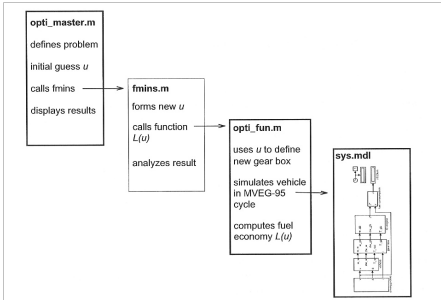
opti_master.m

defines problem

initial guess $u$

calls fmins

displays results

fmins.m

forms new $u$

calls function $L(u)$

analyzes result

opti_fun.m

uses $u$ to define new gear box

simulates vehicle in MVEG-95 cycle

computes fuel economy $L(u)$

sys.mdl